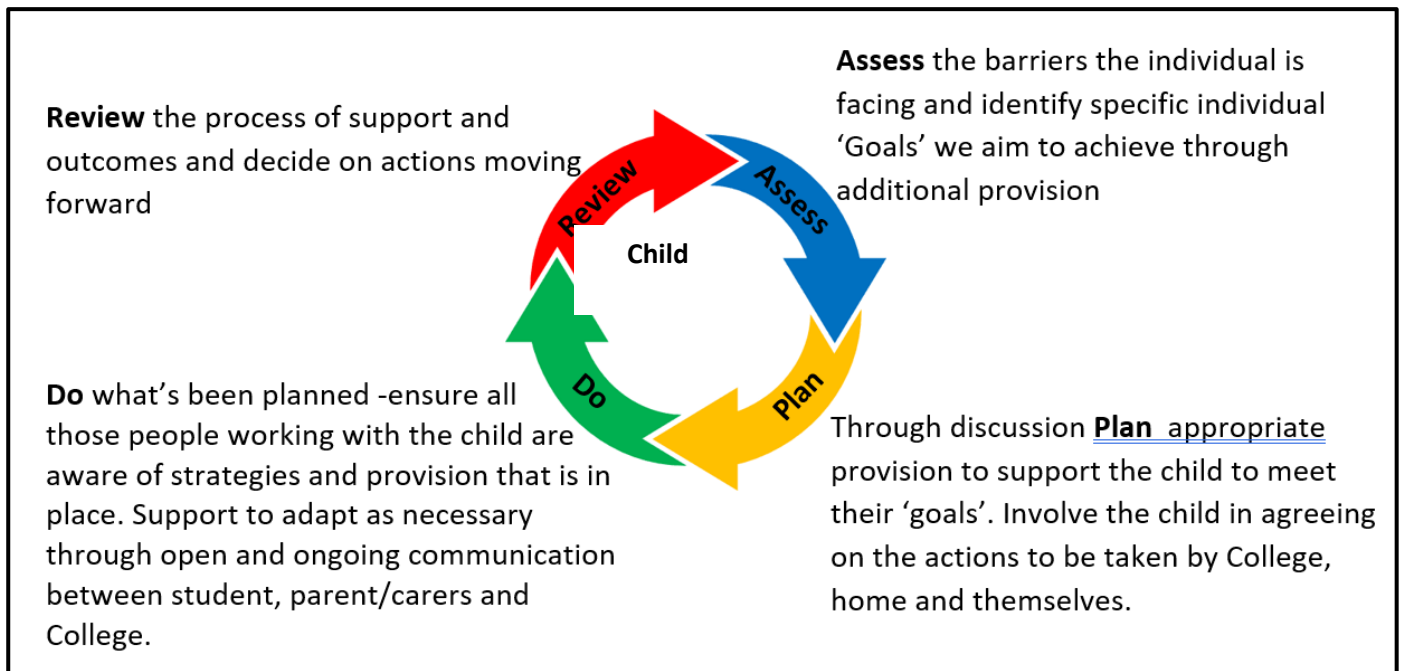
**Review** the process of support and outcomes and decide on actions moving forward

**Assess** the barriers the individual is facing and identify specific individual 'Goals' we aim to achieve through additional provision

Review

Assess

Child

Do

Plan

**Do** what's been planned -ensure all those people working with the child are aware of strategies and provision that is in place. Support to adapt as necessary through open and ongoing communication between student, parent/carers and College.

Through discussion **Plan** appropriate provision to support the child to meet their 'goals'. Involve the child in agreeing on the actions to be taken by College, home and themselves.